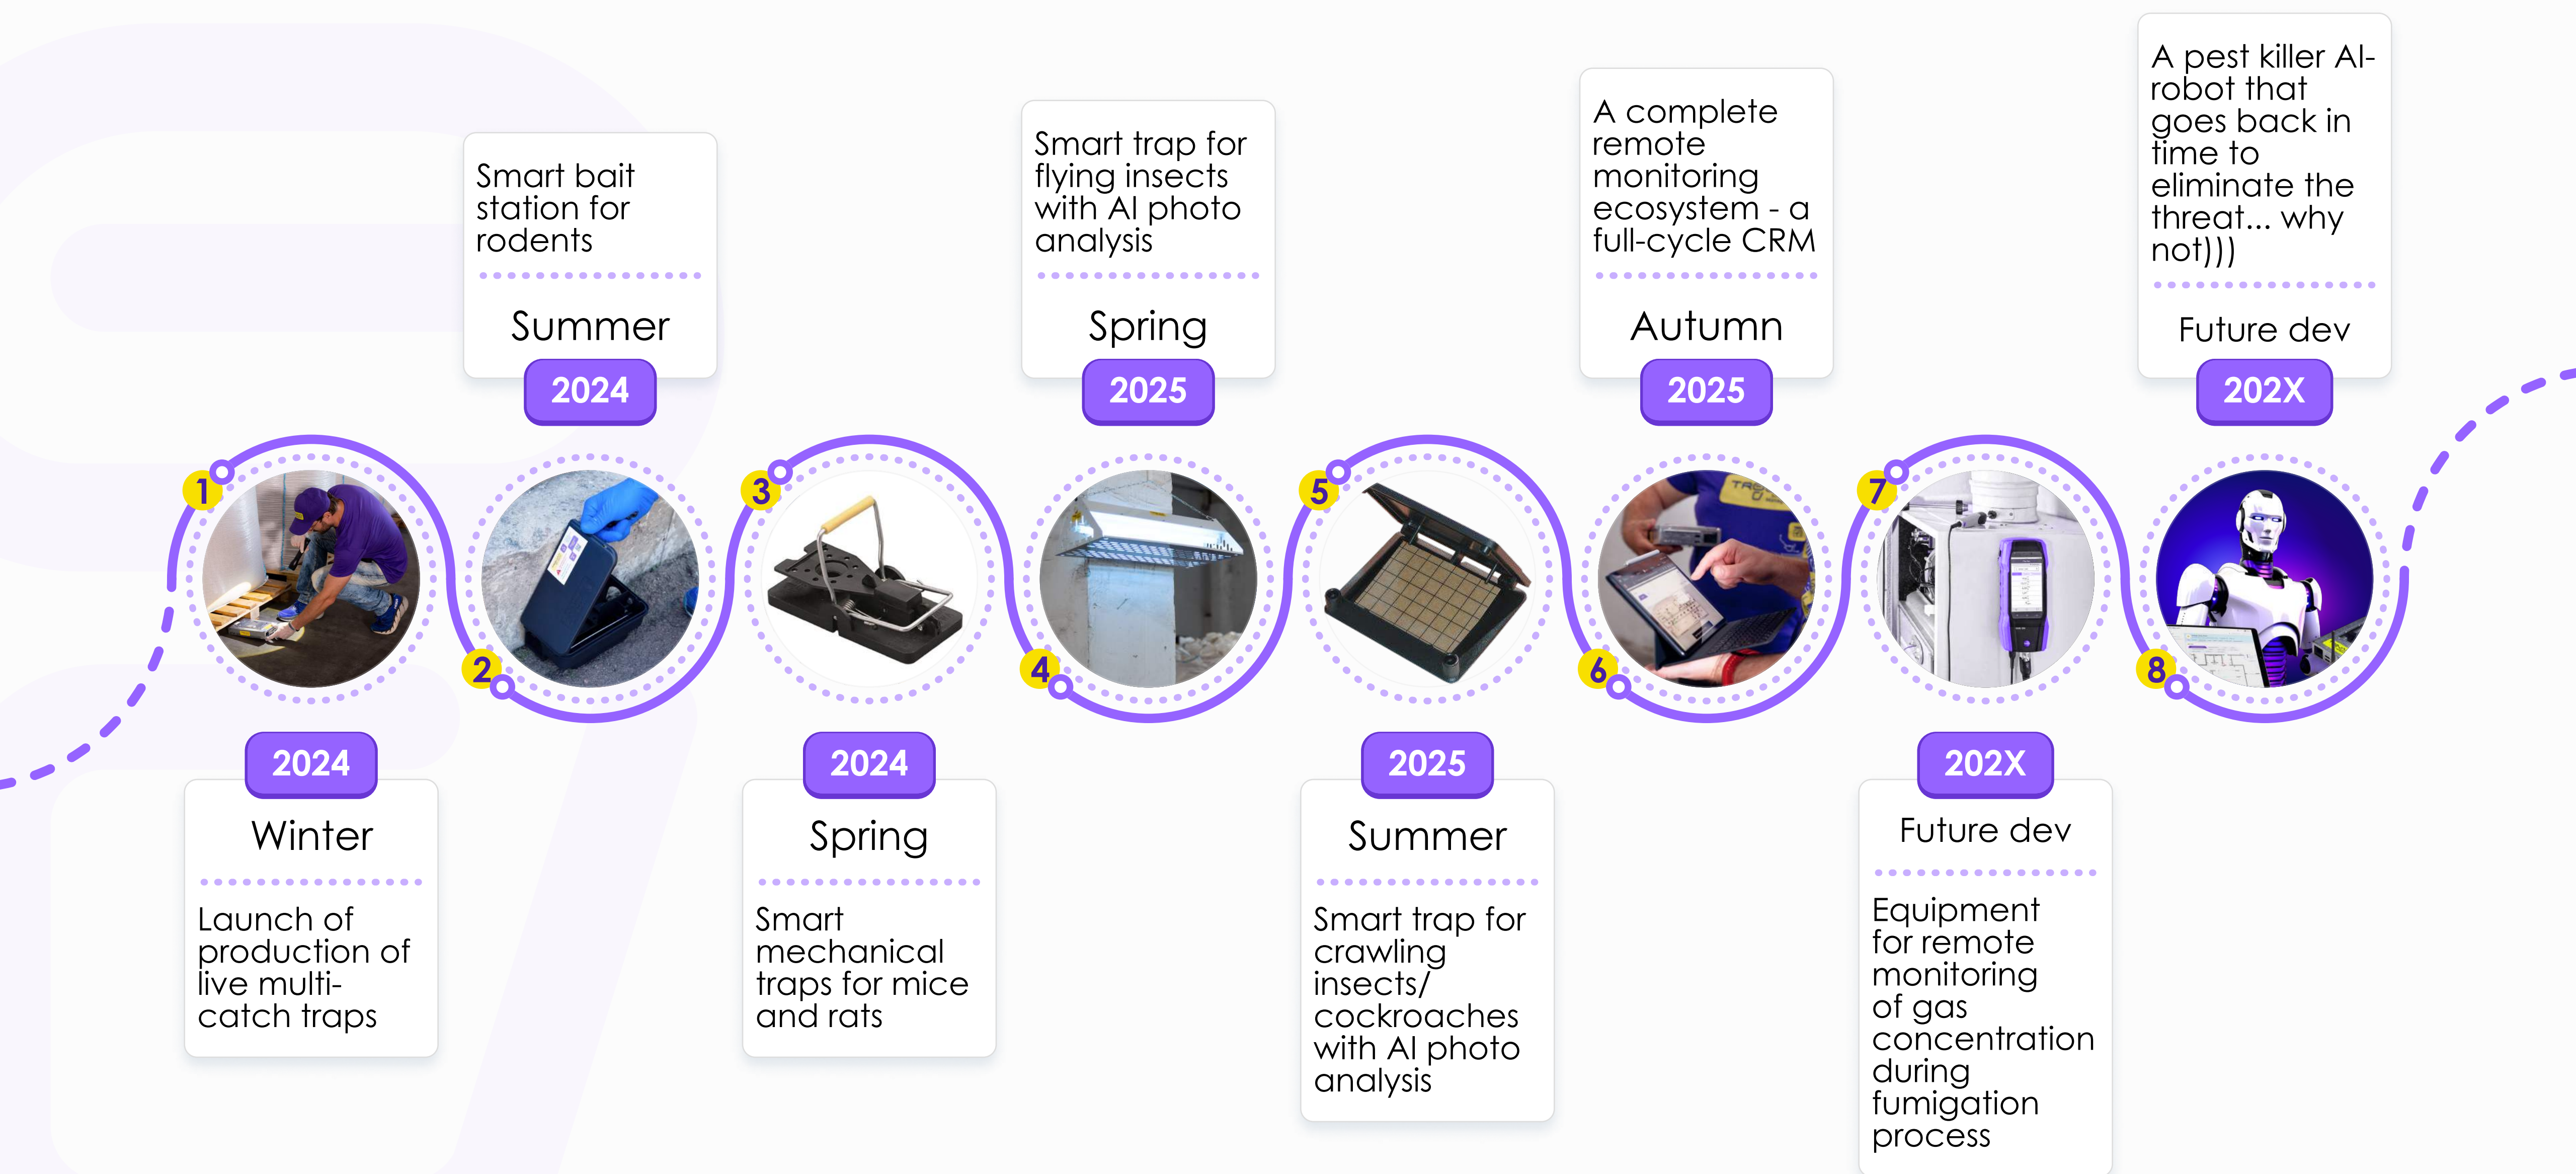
1
2024
Winter
Launch of production of live multi-catch traps

Smart bait station for rodents
Summer
2024
2

3
2024
Spring
Smart mechanical traps for mice and rats

Smart trap for flying insects with AI photo analysis
Spring
2025
4

5
2025
Summer
Smart trap for crawling insects/ cockroaches with AI photo analysis

A complete remote monitoring ecosystem - a full-cycle CRM
Autumn
2025
6

7
202X
Future dev
Equipment for remote monitoring of gas concentration during fumigation process

A pest killer AI-robot that goes back in time to eliminate the threat... why not)))
Future dev
202X
8